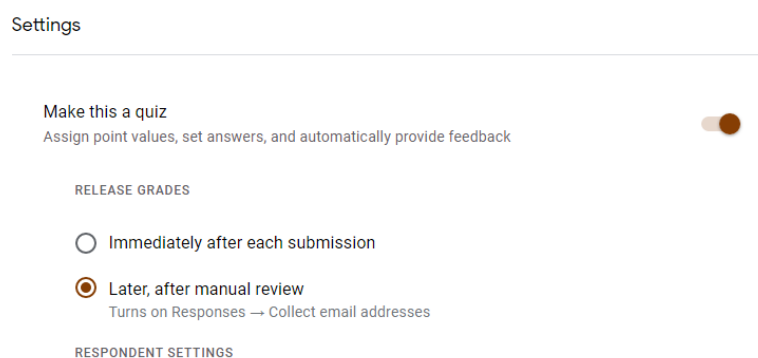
Settings

Make this a quiz
Assign point values, set answers, and automatically provide feedback

RELEASE GRADES

Immediately after each submission

Later, after manual review
Turns on Responses → Collect email addresses

RESPONDENT SETTINGS